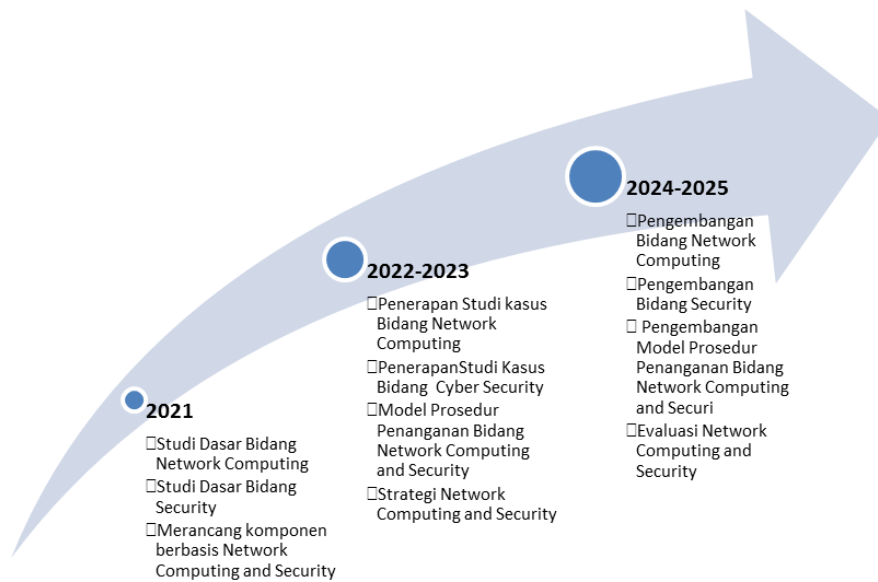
2021

Studi Dasar Bidang Network Computing
Studi Dasar Bidang Security
Merancang komponen berbasis Network Computing and Security

2022-2023

Penerapan Studi kasus Bidang Network Computing
PenerapanStudi Kasus Bidang Cyber Security
Model Prosedur Penanganan Bidang Network Computing and Security
Strategi Network Computing and Security

2024-2025

Pengembangan Bidang Network Computing
Pengembangan Bidang Security
Pengembangan Model Prosedur Penanganan Bidang Network Computing and Securi
Evaluasi Network Computing and Security